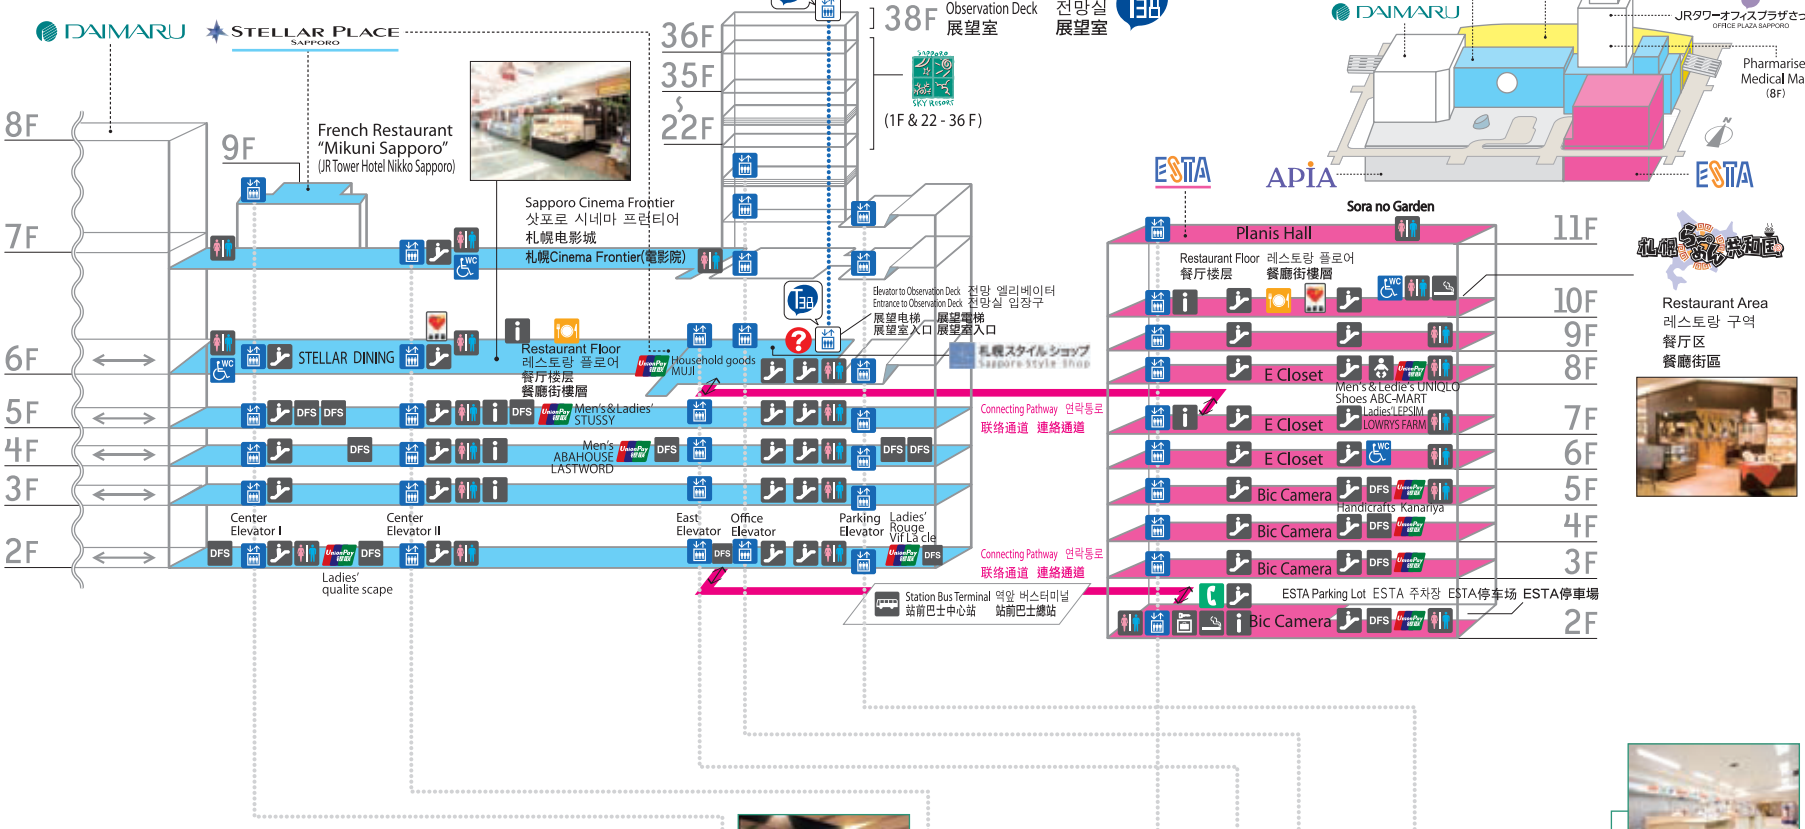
DAIMARU
STELLAR PLACE SAPPORO
36F
35F
22F
38F Observation Deck 展望室
전망실 展望室
T38
DAIMARU
JRタワーオフィスプラザさっぽろ OFFICE PLAZA SAPPORO
Pharmarise Medical Ma (8F)
8F
9F
French Restaurant "Mikuni Sapporo" (JR Tower Hotel Nikko Sapporo)
7F
(1F & 22 - 36 F)
ESTA
APIA
ESTA
Sora no Garden
11F
Planis Hall
Sapporo Cinema Frontier
삿포로 시네마 프런티어
札幌电影城
札幌Cinema Frontier(電影院)
Restaurant Floor 레스토랑 플로어
餐厅楼层 餐廳街樓層
札幌らーめん共和国
Restaurant Area
레스토랑 구역
餐厅区
餐廳街區
10F
9F
8F
Elevator to Observation Deck 전망 엘리베이터
Entrance to Observation Deck 전망실 입장구
展望电梯 展望電梯
展望室入口 展望室入口
6F
STELLAR DINING
Restaurant Floor
레스토랑 플로어
餐厅楼层
餐廳街樓層
Household goods MUJI
札幌スタイルショップ Sapporo Style Shop
E Closet
Men's & Ledie's UNIQLO
Shoes ABC-MART
Ladies' LEPSIM
LOWRYS FARM
5F
DFS DFS
DFS
Men's&Ladies' STUSSY
Connecting Pathway 연락통로
联络通道 連絡通道
E Closet
7F
4F
DFS
Men's ABAHOUSE LASTWORD
DFS
DFS DFS
E Closet
6F
3F
Bic Camera
DFS
5F
Handicrafts Kanariya
Center Elevator I
Center Elevator II
East Elevator
Office Elevator
Parking Elevator
Ladies' Rouge Vif La cle
Bic Camera
DFS
4F
2F
DFS
DFS
DFS
DFS
Connecting Pathway 연락통로
联络通道 連絡通道
Bic Camera
DFS
3F
Ladies' qualite scape
Station Bus Terminal 역앞 버스터미널
站前巴士中心站 站前巴士總站
ESTA Parking Lot ESTA 주차장 ESTA停车场 ESTA停車場
Bic Camera
DFS
2F